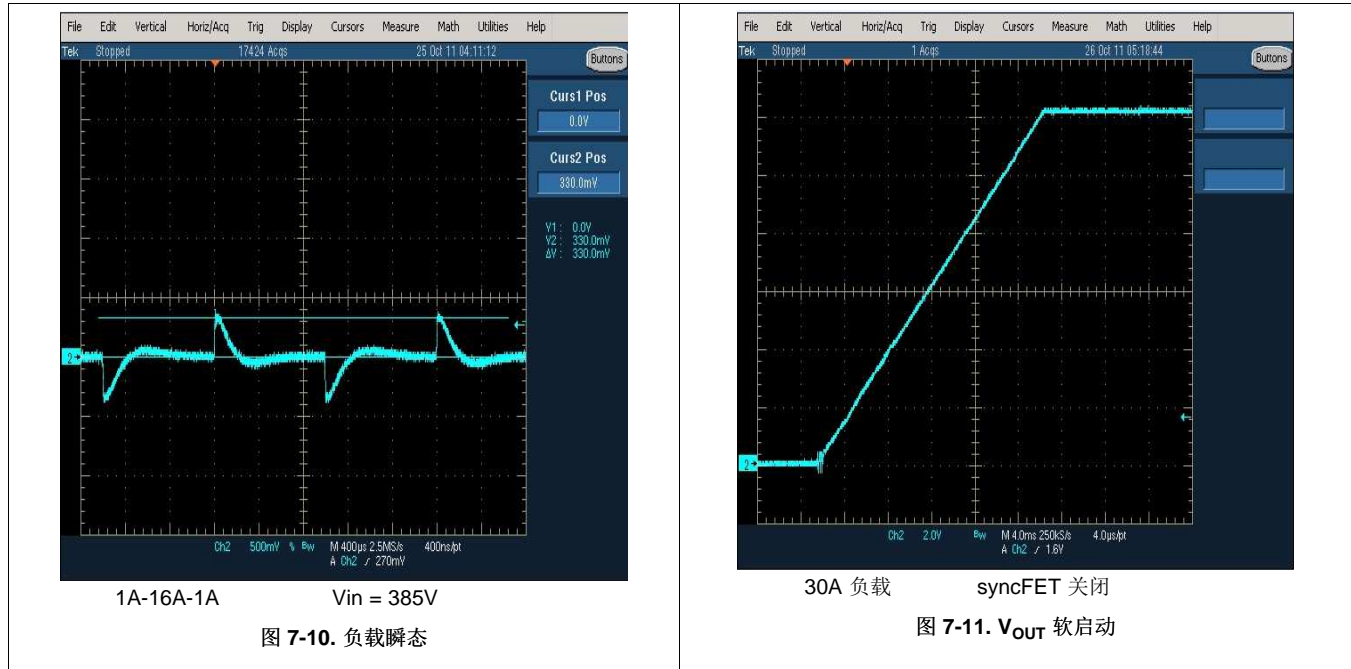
File Edit Vertical Horiz/Acq Trig Display Cursors Measure Math Utilities Help

Tek Stopped 17424 Acqs 25 Oct 11 04:11:12

Buttons

Curs1 Pos

0.0V

Curs2 Pos

330.0mV

V1 : 0.0V
V2 : 330.0mV
ΔV : 330.0mV

2

Ch2 500mV Bw M 400μs 2.5MS/s 400ns/pt
A Ch2 / 270mV

1A-16A-1A Vin = 385V

图 7-10. 负载瞬态

File Edit Vertical Horiz/Acq Trig Display Cursors Measure Math Utilities Help

Tek Stopped 1 Acqs 26 Oct 11 05:18:44

Buttons

2

Ch2 2.0V Bw M 4.0ms 250kS/s 4.0μs/pt
A Ch2 / 1.6V

30A 负载 syncFET 关闭

图 7-11. $V_{OUT}$ 软启动